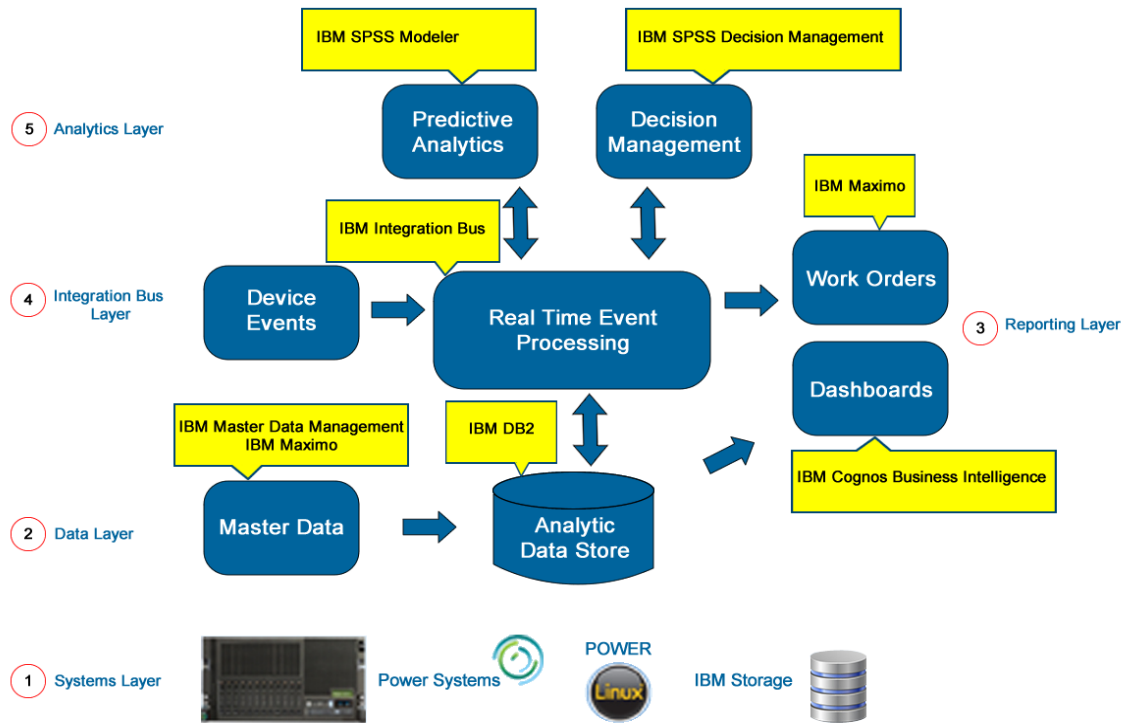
IBM SPSS Modeler

IBM SPSS Decision Management

5 Analytics Layer

Predictive Analytics

Decision Management

IBM Maximo

IBM Integration Bus

Work Orders

4 Integration Bus Layer

Device Events

Real Time Event Processing

3 Reporting Layer

Dashboards

IBM Master Data Management
IBM Maximo

IBM DB2

IBM Cognos Business Intelligence

2 Data Layer

Master Data

Analytic Data Store

1 Systems Layer

Power Systems

POWER

Linux

IBM Storage